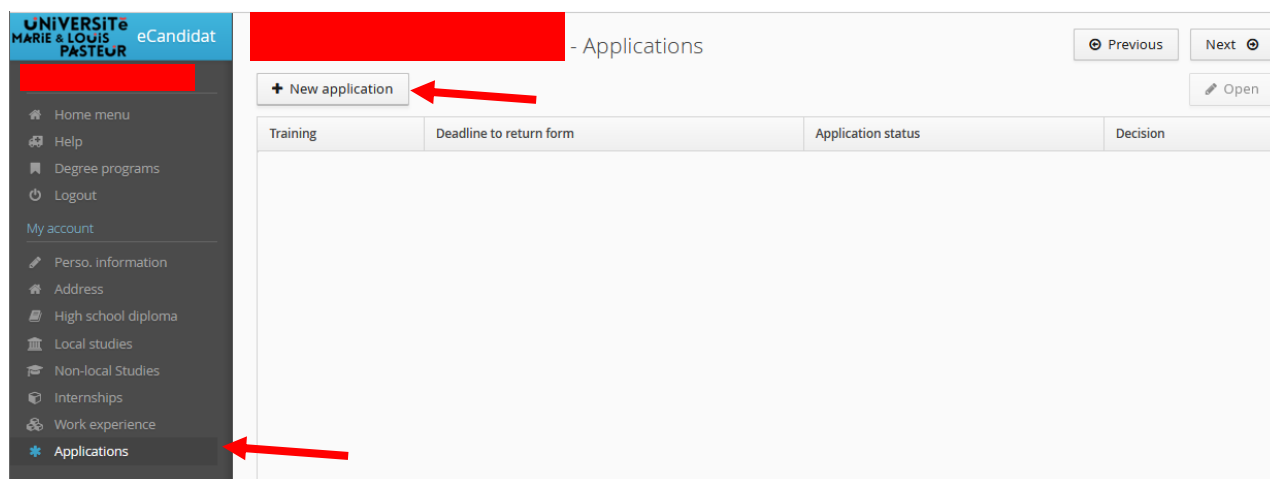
UNIVERSITé MARIE & LOUIS PASTEUR eCandidat

Home menu
Help
Degree programs
Logout

My account

Perso. information
Address
High school diploma
Local studies
Non-local Studies
Internships
Work experience
Applications

- Applications

Previous
Next

+ New application

Open

| Training | Deadline to return form | Application status | Decision |
|---|---|---|---|